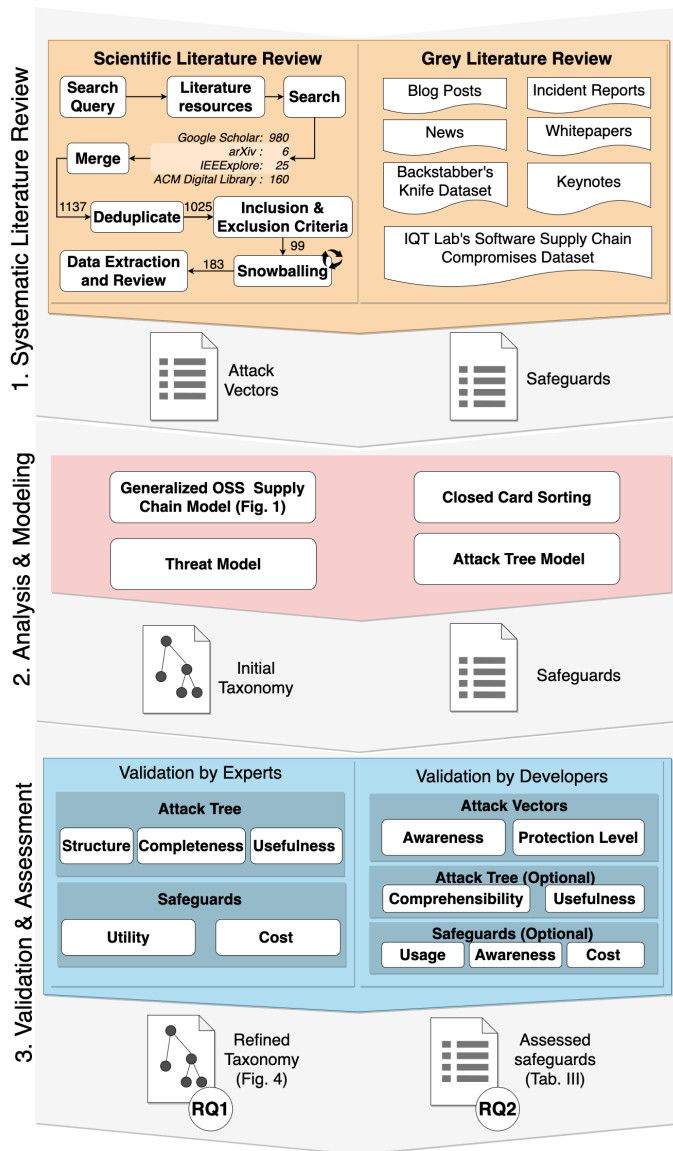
1. Systematic Literature Review

Scientific Literature Review

Search Query

Literature resources

Search

Google Scholar: 980
arXiv: 6
IEEExplore: 25
ACM Digital Library: 160

Merge

1137

Deduplicate

1025

Inclusion & Exclusion Criteria

99

Snowballing

183

Data Extraction and Review

Grey Literature Review

Blog Posts

Incident Reports

News

Whitepapers

Backstabber's Knife Dataset

Keynotes

IQT Lab's Software Supply Chain Compromises Dataset

Attack Vectors

Safeguards

2. Analysis & Modeling

Generalized OSS Supply Chain Model (Fig. 1)

Closed Card Sorting

Threat Model

Attack Tree Model

Initial Taxonomy

Safeguards

3. Validation & Assessment

Validation by Experts

Attack Tree

Structure

Completeness

Usefulness

Safeguards

Utility

Cost

Validation by Developers

Attack Vectors

Awareness

Protection Level

Attack Tree (Optional)

Comprehensibility

Usefulness

Safeguards (Optional)

Usage

Awareness

Cost

Refined Taxonomy (Fig. 4)

RQ1

Assessed safeguards (Tab. III)

RQ2